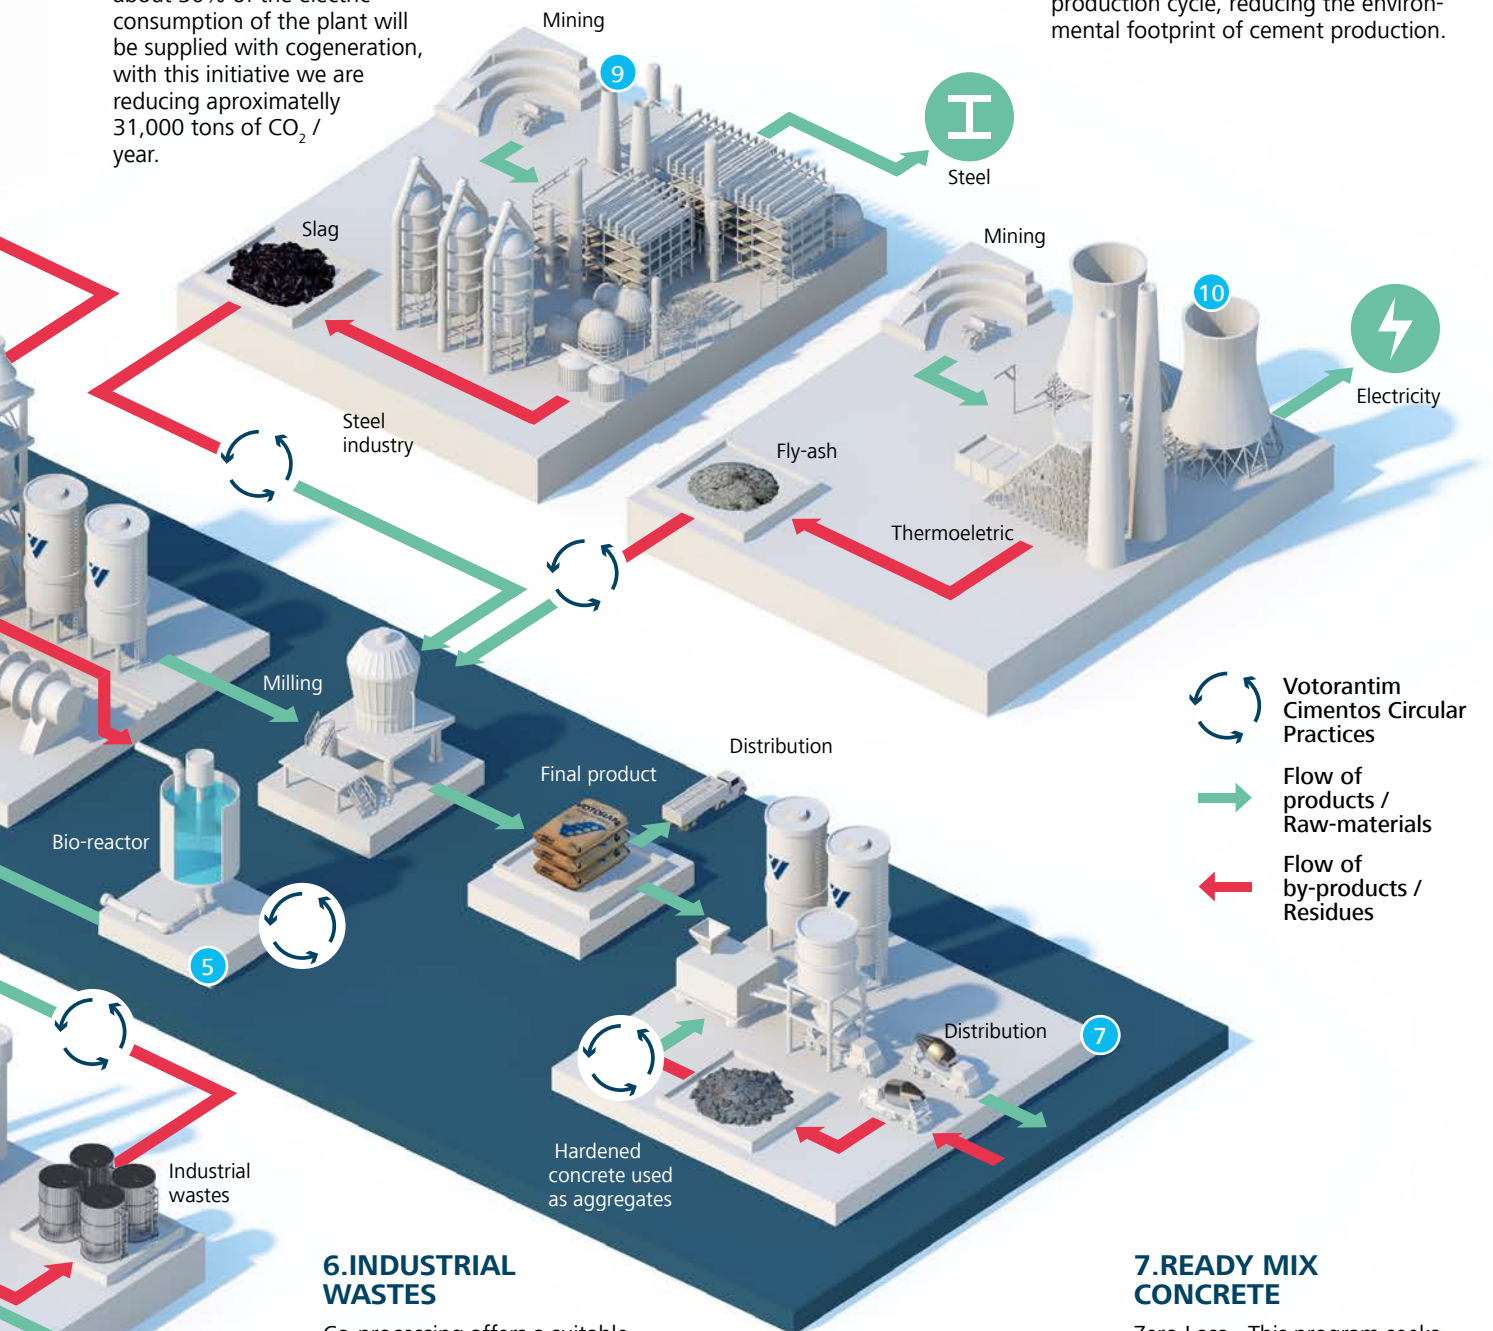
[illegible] consumption of the plant will be supplied with cogeneration, with this initiative we are reducing aproximately 31,000 tons of $CO_2$ / year.

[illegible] production cycle, reducing the environmental footprint of cement production.

Mining

9

Steel

Slag

Mining

10

Electricity

Steel industry

Fly-ash

Thermoeletric

Milling

Votorantim Cimentos Circular Practices

Flow of products / Raw-materials

Flow of by-products / Residues

Distribution

Final product

Bio-reactor

5

Distribution

7

Industrial wastes

Hardened concrete used as aggregates

6.INDUSTRIAL WASTES

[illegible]

7.READY MIX CONCRETE

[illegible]